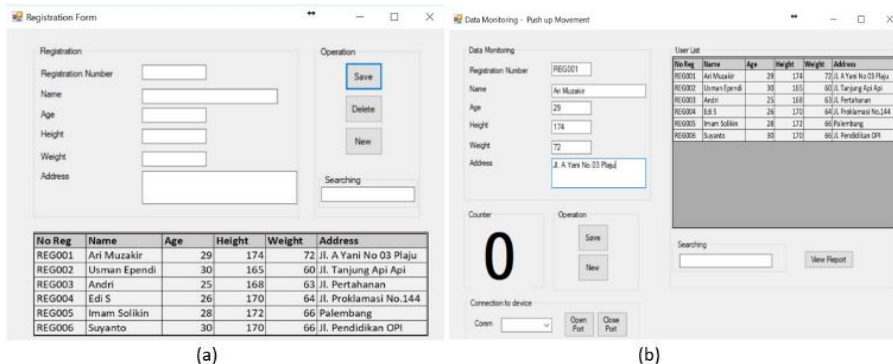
Registration Form

Registration
Registration Number
Name
Age
Height
Weight
Address

Operation
Save
Delete
New

Searching

| No Reg | Name | Age | Height | Weight | Address |
|---|---|---|---|---|---|
| REG001 | Ari Muzakir | 29 | 174 | 72 | Jl. A Yani No 03 Plaju |
| REG002 | Usman Ependi | 30 | 165 | 60 | Jl. Tanjung Api Api |
| REG003 | Andri | 25 | 168 | 63 | Jl. Pertahanan |
| REG004 | Edi S | 26 | 170 | 64 | Jl. Proklamasi No.144 |
| REG005 | Imam Solikin | 28 | 172 | 66 | Palembang |
| REG006 | Suyanto | 30 | 170 | 66 | Jl. Pendidikan OPI |

(a)

Data Monitoring - Push up Movement

Data Monitoring
Registration Number REG001
Name Ari Muzakir
Age 29
Height 174
Weight 72
Address Jl. A Yani No.03 Plaju

User List

| No Reg | Name | Age | Height | Weight | Address |
|---|---|---|---|---|---|
| REG001 | Ari Muzakir | 29 | 174 | 72 | Jl. A Yani No 03 Plaju |
| REG002 | Usman Ependi | 30 | 165 | 60 | Jl. Tanjung Api Api |
| REG003 | Andri | 25 | 168 | 63 | Jl. Pertahanan |
| REG004 | Edi S | 26 | 170 | 64 | Jl. Proklamasi No.144 |
| REG005 | Imam Solikin | 28 | 172 | 66 | Palembang |
| REG006 | Suyanto | 30 | 170 | 66 | Jl. Pendidikan OPI |

Counter
0

Operation
Save
New

Searching
View Report

Connection to device
Comm
Open Port
Close Port

(b)